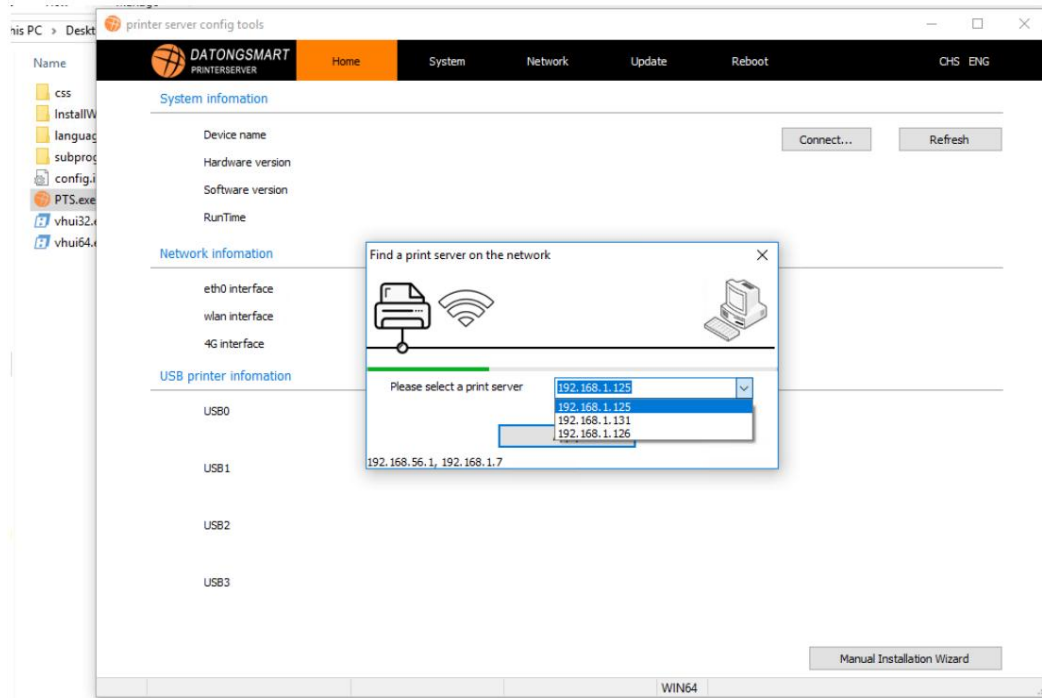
his PC > Deskt

Name

css
InstallW
languag
subprog
config.i
PTS.exe
vhui32.
vhui64.

printer server config tools

DATONGSMART
PRINTERSERVER

Home System Network Update Reboot CHS ENG

System infomation

Device name
Hardware version
Software version
RunTime

Connect... Refresh

Network infomation

eth0 interface
wlan interface
4G interface

USB printer infomation

USB0

USB1

USB2

USB3

Find a print server on the network

Please select a print server

192.168.1.125

192.168.1.125
192.168.1.131
192.168.1.126

192.168.56.1, 192.168.1.7

Manual Installation Wizard

WIN64